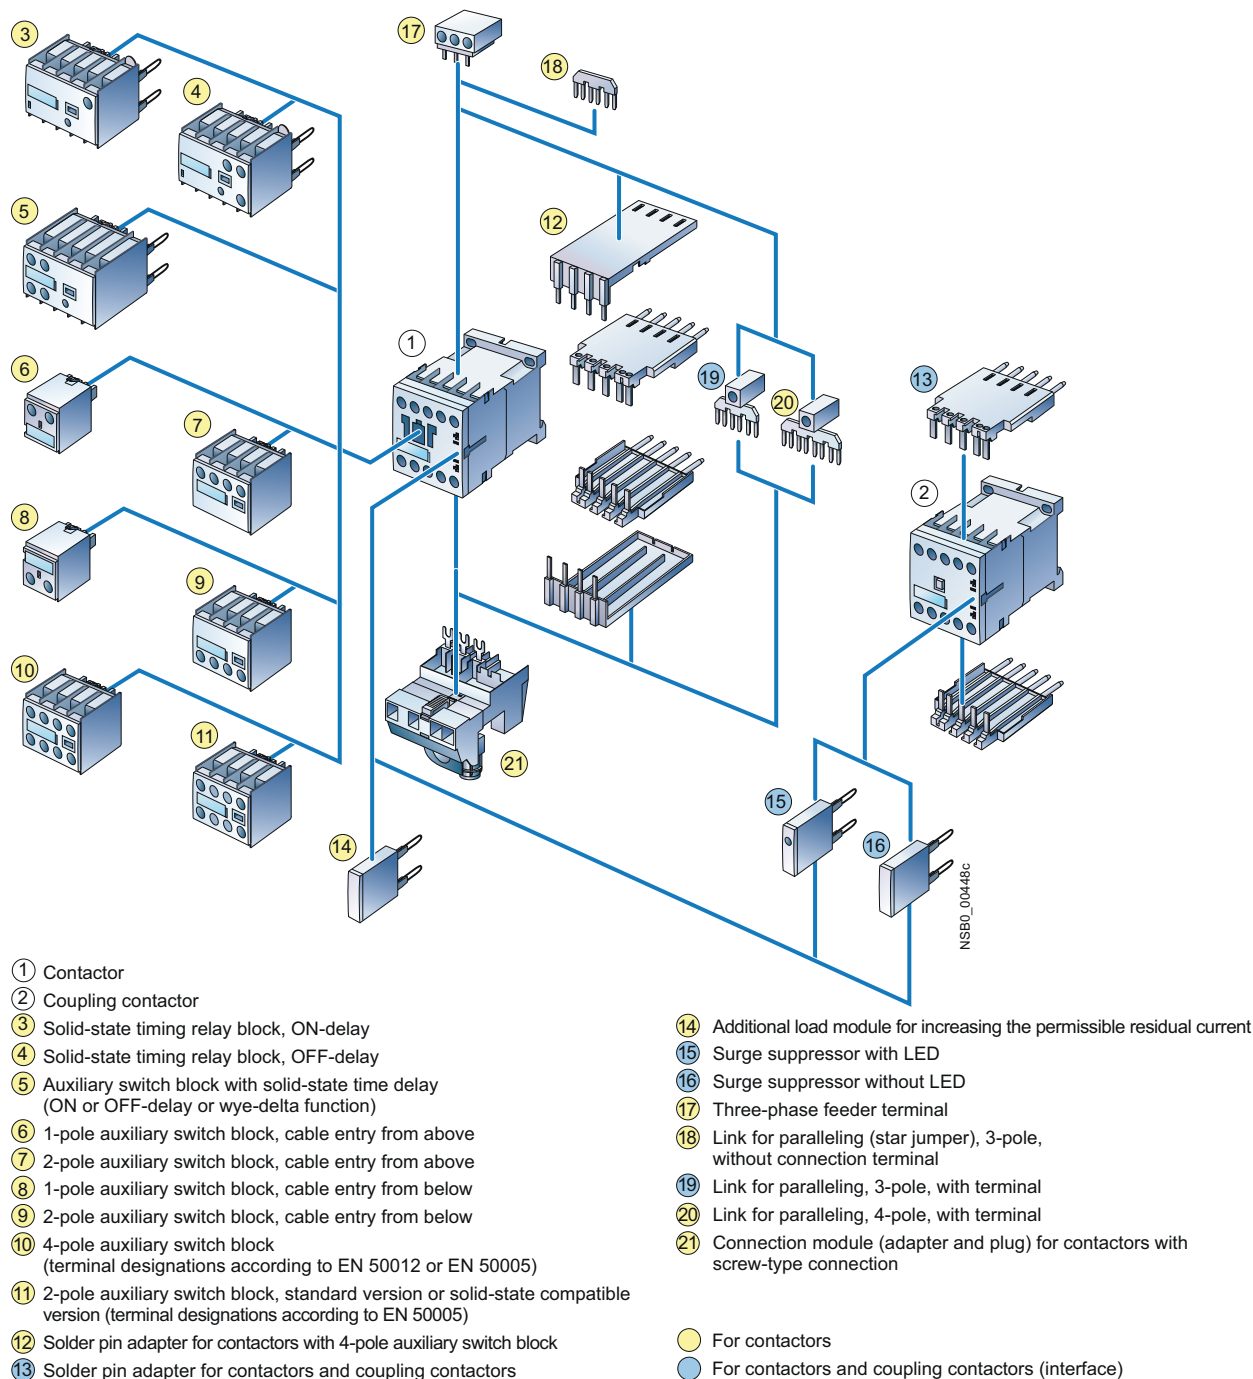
3
4
5
6
7
8
9
10
11
17
18
12
1
19
20
13
2
21
14
15
16
NSB0_00448c

① Contactor
② Coupling contactor
③ Solid-state timing relay block, ON-delay
④ Solid-state timing relay block, OFF-delay
⑤ Auxiliary switch block with solid-state time delay (ON or OFF-delay or wye-delta function)
⑥ 1-pole auxiliary switch block, cable entry from above
⑦ 2-pole auxiliary switch block, cable entry from above
⑧ 1-pole auxiliary switch block, cable entry from below
⑨ 2-pole auxiliary switch block, cable entry from below
⑩ 4-pole auxiliary switch block (terminal designations according to EN 50012 or EN 50005)
⑪ 2-pole auxiliary switch block, standard version or solid-state compatible version (terminal designations according to EN 50005)
⑫ Solder pin adapter for contactors with 4-pole auxiliary switch block
⑬ Solder pin adapter for contactors and coupling contactors

⑭ Additional load module for increasing the permissible residual current
⑮ Surge suppressor with LED
⑯ Surge suppressor without LED
⑰ Three-phase feeder terminal
⑱ Link for paralleling (star jumper), 3-pole, without connection terminal
⑲ Link for paralleling, 3-pole, with terminal
⑳ Link for paralleling, 4-pole, with terminal
㉑ Connection module (adapter and plug) for contactors with screw-type connection

For contactors
For contactors and coupling contactors (interface)